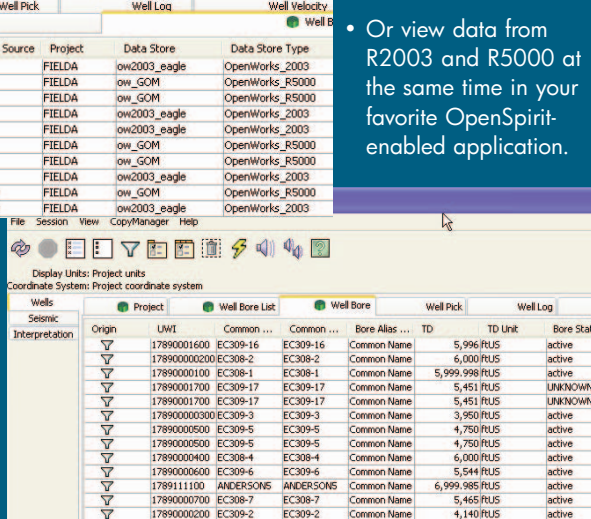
Well Pick | Well Log | Well Velocity | Well B

| Source | Project | Data Store | Data Store Type |
|---|---|---|---|
| | FIELDA | ow2003_eagle | OpenWorks_2003 |
| | FIELDA | ow2003_eagle | OpenWorks_2003 |
| | FIELDA | ow_GOM | OpenWorks_R5000 |
| | FIELDA | ow_GOM | OpenWorks_R5000 |
| | FIELDA | ow2003_eagle | OpenWorks_2003 |
| | FIELDA | ow2003_eagle | OpenWorks_2003 |
| | FIELDA | ow_GOM | OpenWorks_R5000 |
| | FIELDA | ow_GOM | OpenWorks_R5000 |
| | FIELDA | ow2003_eagle | OpenWorks_2003 |
| | FIELDA | ow_GOM | OpenWorks_R5000 |
| | FIELDA | ow2003_eagle | OpenWorks_2003 |

• Or view data from R2003 and R5000 at the same time in your favorite OpenSpirit-enabled application.

File Session View CopyManager Help

Display Units: Project units
Coordinate System: Project coordinate system

Wells
Seismic
Interpretation

Project | Well Bore List | Well Bore | Well Pick | Well Log

| Origin | UWI | Common ... | Common ... | Bore Alias ... | TD | TD Unit | Bore Stat |
|---|---|---|---|---|---|---|---|
| | 17890001600 | EC309-16 | EC309-16 | Common Name | 5,996 | ftUS | active |
| | 178900000200 | EC308-2 | EC308-2 | Common Name | 6,000 | ftUS | active |
| | 17890000100 | EC308-1 | EC308-1 | Common Name | 5,999.998 | ftUS | active |
| | 17890001700 | EC309-17 | EC309-17 | Common Name | 5,451 | ftUS | UNKNOWN |
| | 17890001700 | EC309-17 | EC309-17 | Common Name | 5,451 | ftUS | UNKNOWN |
| | 178900000300 | EC309-3 | EC309-3 | Common Name | 3,950 | ftUS | active |
| | 17890000500 | EC309-5 | EC309-5 | Common Name | 4,750 | ftUS | active |
| | 17890000500 | EC309-5 | EC309-5 | Common Name | 4,750 | ftUS | active |
| | 17890000400 | EC308-4 | EC308-4 | Common Name | 6,000 | ftUS | active |
| | 17890000600 | EC309-6 | EC309-6 | Common Name | 5,544 | ftUS | active |
| | 1789111100 | ANDERSON5 | ANDERSON5 | Common Name | 6,999.985 | ftUS | active |
| | 17890000700 | EC308-7 | EC308-7 | Common Name | 5,465 | ftUS | active |
| | 17890000200 | EC309-2 | EC309-2 | Common Name | 4,140 | ftUS | active |